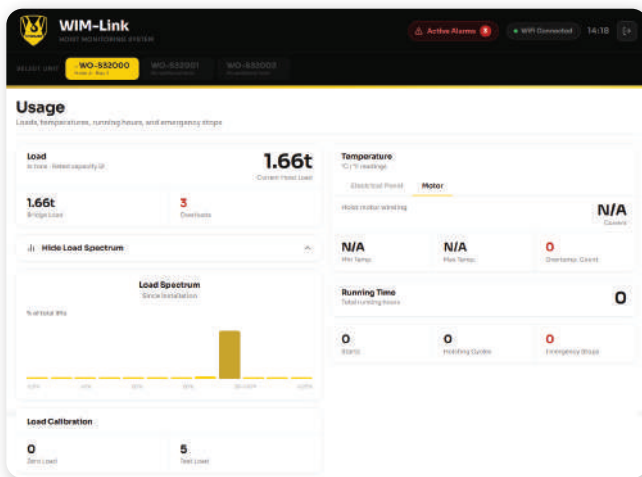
WIM-Link
HOIST MONITORING SYSTEM

Active Alarms 8
WiFi Connected
14:18

SELECT UNIT
WO-532000
Hoist A · Bay 1
WO-532001
WO-532002

Usage
Loads, temperatures, running hours, and emergency stops

Load
In tons · Rated capacity 3t
1.66t
Current Hoist Load
1.66t
Bridge Load
3
Overloads

Hide Load Spectrum

Load Spectrum
Since Installation
% of total lifts
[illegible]

Load Calibration
0
Zero Load
5
Test Load

Temperature
°C / °F readings
Electrical Panel
Motor
Hoist motor winding
N/A
Current
N/A
Min Temp.
N/A
Max Temp.
0
Overtemp. Count

Running Time
Total running hours
0

0
Starts
0
Hoisting Cycles
0
Emergency Stops